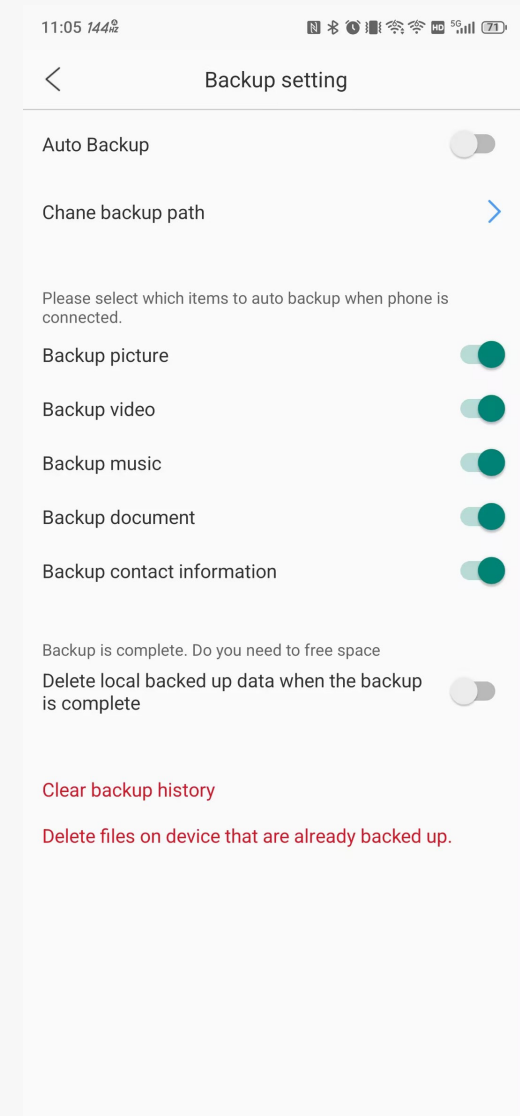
11:05 144Hz

HD 5G 71

Backup setting

Auto Backup

Chane backup path

Please select which items to auto backup when phone is connected.

Backup picture

Backup video

Backup music

Backup document

Backup contact information

Backup is complete. Do you need to free space

Delete local backed up data when the backup is complete

Clear backup history

Delete files on device that are already backed up.